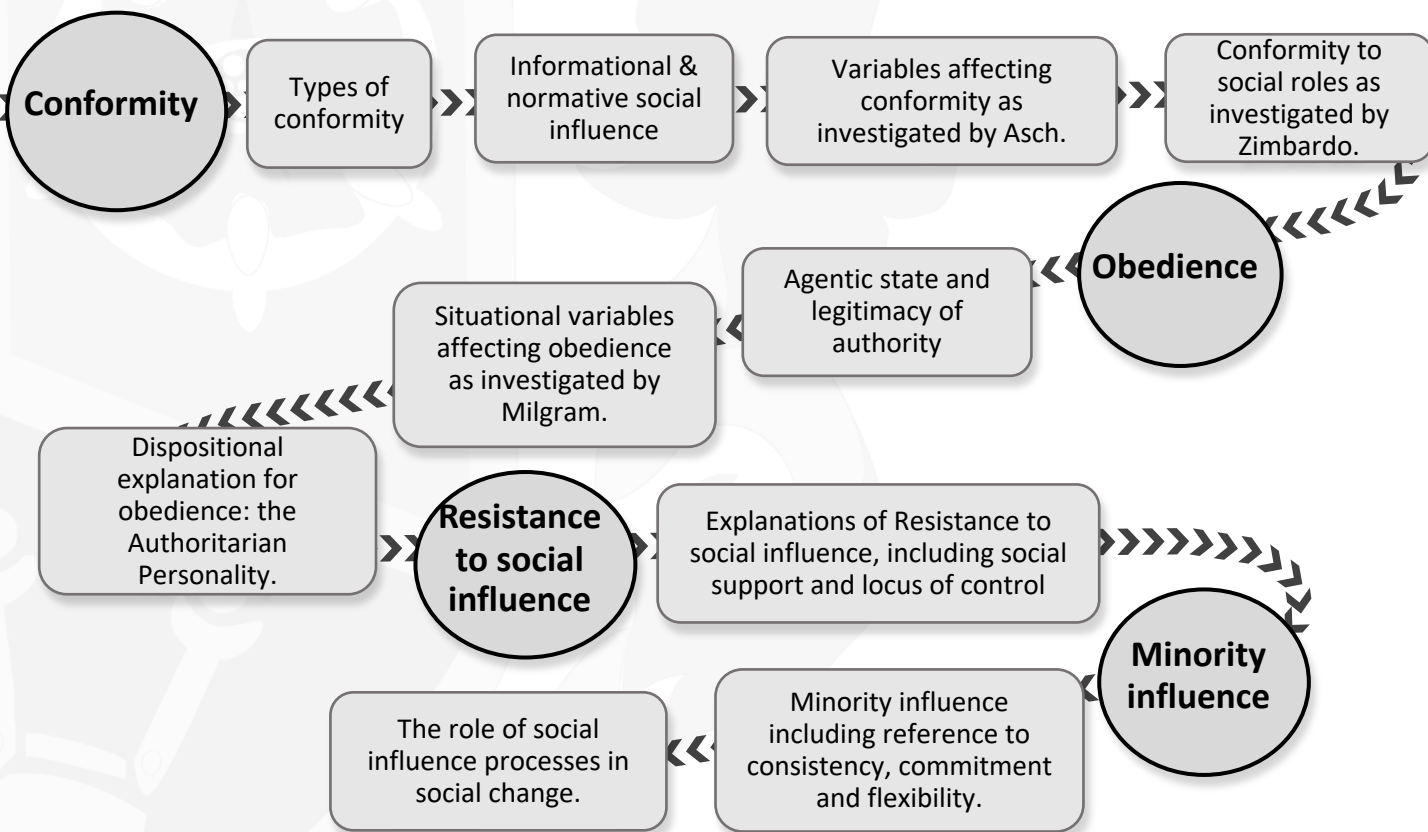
Conformity

Types of conformity

Informational & normative social influence

Variables affecting conformity as investigated by Asch.

Conformity to social roles as investigated by Zimbardo.

Obedience

Agentic state and legitimacy of authority

Situational variables affecting obedience as investigated by Milgram.

Dispositional explanation for obedience: the Authoritarian Personality.

Resistance to social influence

Explanations of Resistance to social influence, including social support and locus of control

Minority influence

Minority influence including reference to consistency, commitment and flexibility.

The role of social influence processes in social change.